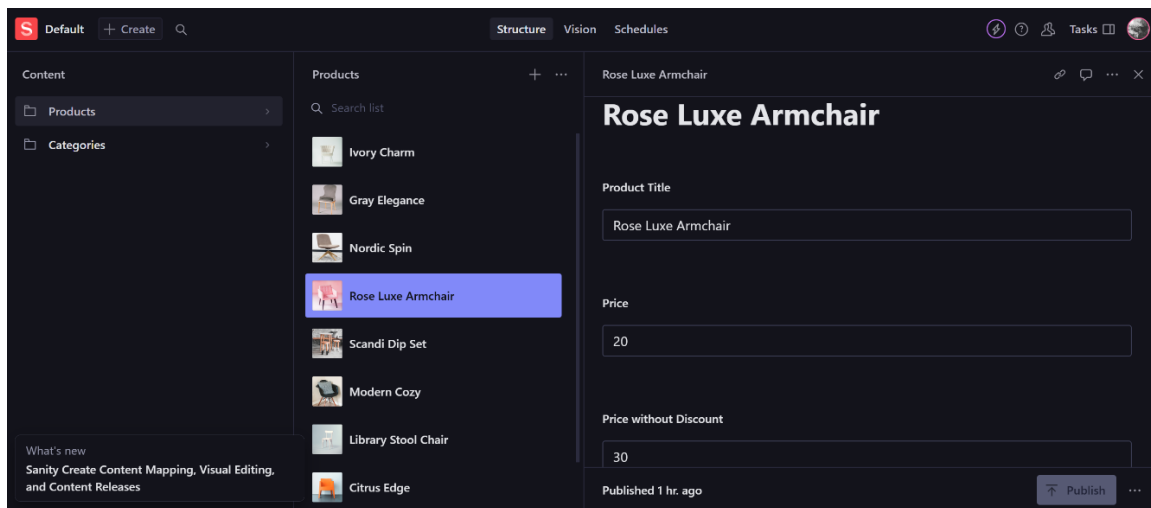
S Default + Create

Structure Vision Schedules

Tasks

Content

Products

Categories

What's new
Sanity Create Content Mapping, Visual Editing, and Content Releases

Products

Search list

Ivory Charm

Gray Elegance

Nordic Spin

Rose Luxe Armchair

Scandi Dip Set

Modern Cozy

Library Stool Chair

Citrus Edge

Rose Luxe Armchair

Rose Luxe Armchair

Product Title

Rose Luxe Armchair

Price

20

Price without Discount

30

Published 1 hr. ago

Publish